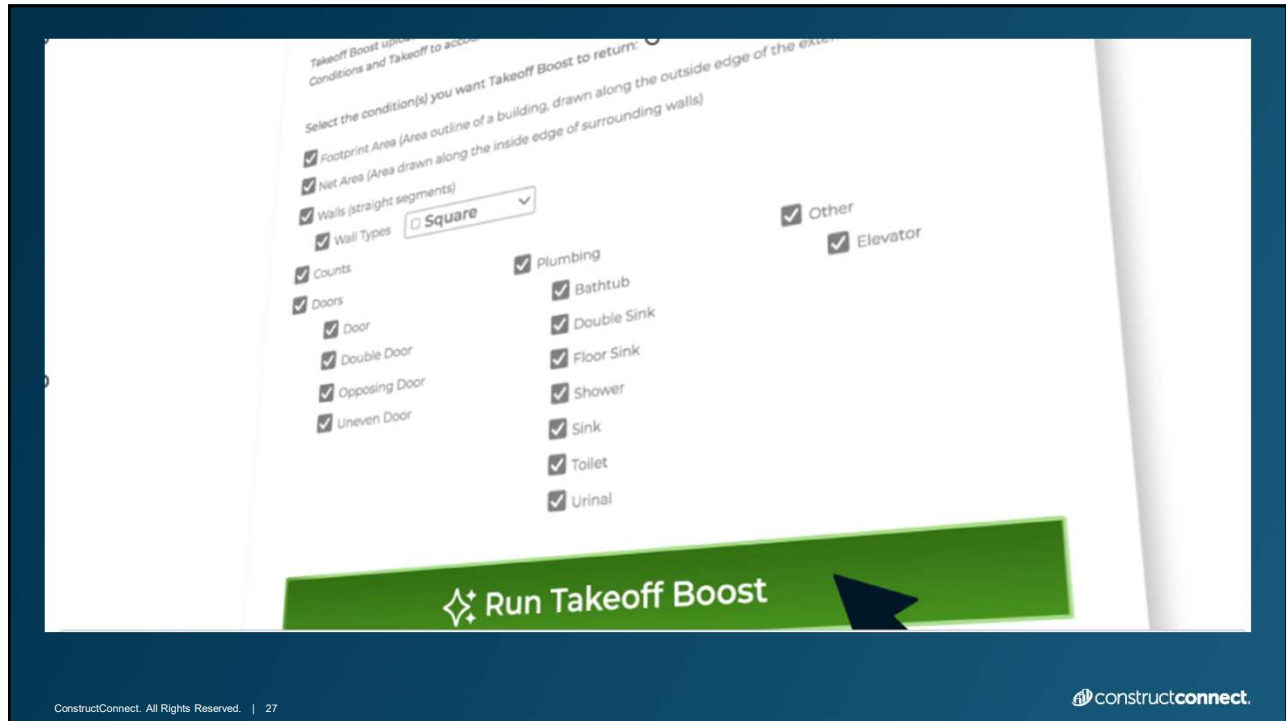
Takeoff Boost upl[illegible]
Conditions and Takeoff to acco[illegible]

Select the condition(s) you want Takeoff Boost to return:

Footprint Area (Area outline of a building, drawn along the outside edge of the ext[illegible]

Net Area (Area drawn along the inside edge of surrounding walls)

Walls (straight segments)

Wall Types Square

Counts

Doors

Door

Double Door

Opposing Door

Uneven Door

Plumbing

Bathtub

Double Sink

Floor Sink

Shower

Sink

Toilet

Urinal

Other

Elevator

Run Takeoff Boost

ConstructConnect. All Rights Reserved. | 27

constructconnect.